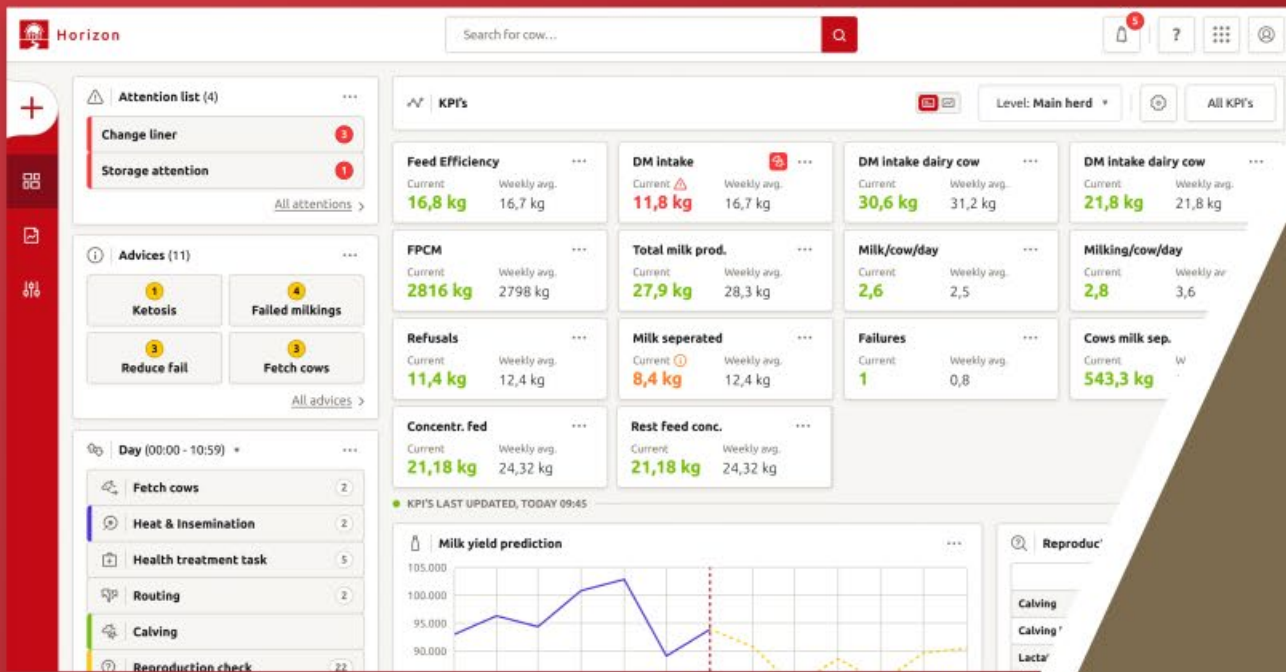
Horizon

Search for cow...

5

?

Attention list (4)

Change liner 3

Storage attention 1

All attentions >

Advices (11)

1 Ketosis

4 Failed milkings

3 Reduce fail

3 Fetch cows

All advices >

Day (00:00 - 10:59)

Fetch cows 2

Heat & Insemination 2

Health treatment task 5

Routing 2

Calving

Reproduction check 22

KPI's

Level: Main herd

All KPI's

Feed Efficiency
Current 16,8 kg
Weekly avg. 16,7 kg

DM intake
Current 11,8 kg
Weekly avg. 16,7 kg

DM intake dairy cow
Current 30,6 kg
Weekly avg. 31,2 kg

DM intake dairy cow
Current 21,8 kg
Weekly avg. 21,8 kg

FPCM
Current 2816 kg
Weekly avg. 2798 kg

Total milk prod.
Current 27,9 kg
Weekly avg. 28,3 kg

Milk/cow/day
Current 2,6
Weekly avg. 2,5

Milking/cow/day
Current 2,8
Weekly av 3,6

Refusals
Current 11,4 kg
Weekly avg. 12,4 kg

Milk seperated
Current 8,4 kg
Weekly avg. 12,4 kg

Failures
Current 1
Weekly avg. 0,8

Cows milk sep.
Current 543,3 kg
W

Concentr. fed
Current 21,18 kg
Weekly avg. 24,32 kg

Rest feed conc.
Current 21,18 kg
Weekly avg. 24,32 kg

KPI'S LAST UPDATED, TODAY 09:45

Milk yield prediction

105.000
100.000
95.000
90.000

Reproduc

Calving

Calving

Lacta